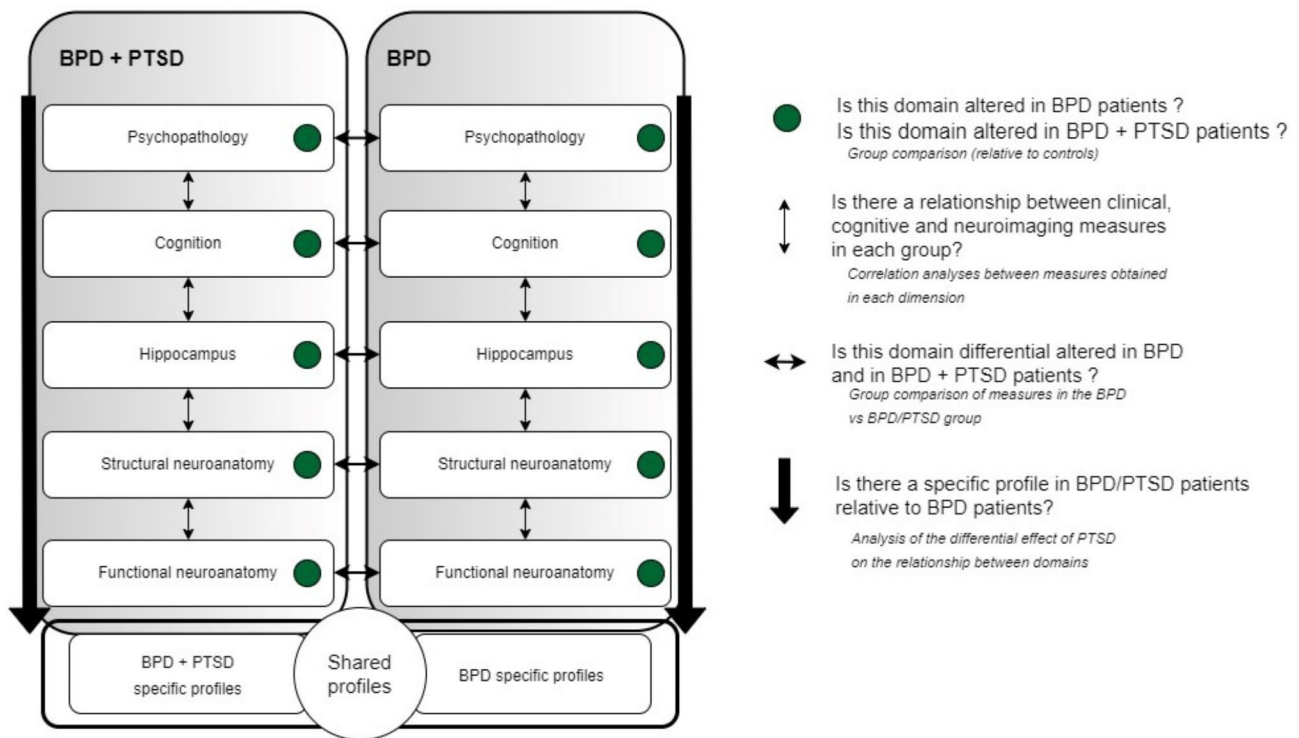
BPD + PTSD

Psychopathology

Cognition

Hippocampus

Structural neuroanatomy

Functional neuroanatomy

BPD

Psychopathology

Cognition

Hippocampus

Structural neuroanatomy

Functional neuroanatomy

BPD + PTSD specific profiles

Shared profiles

BPD specific profiles

Is this domain altered in BPD patients ?
Is this domain altered in BPD + PTSD patients ?
Group comparison (relative to controls)

Is there a relationship between clinical, cognitive and neuroimaging measures in each group?
Correlation analyses between measures obtained in each dimension

Is this domain differential altered in BPD and in BPD + PTSD patients ?
Group comparison of measures in the BPD vs BPD/PTSD group

Is there a specific profile in BPD/PTSD patients relative to BPD patients?
Analysis of the differential effect of PTSD on the relationship between domains